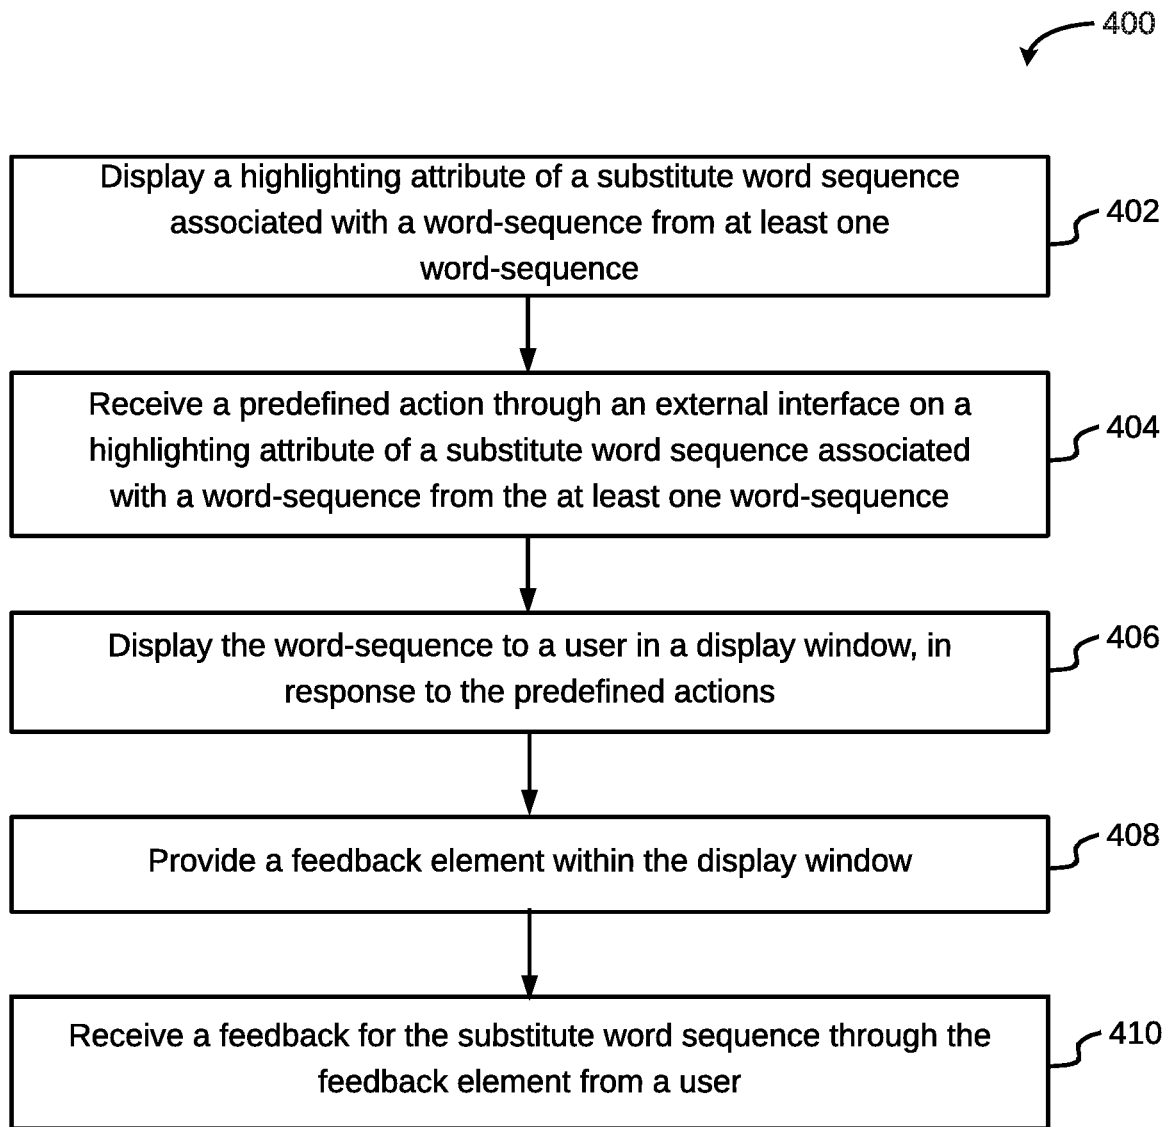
400

Display a highlighting attribute of a substitute word sequence associated with a word-sequence from at least one word-sequence

402

Receive a predefined action through an external interface on a highlighting attribute of a substitute word sequence associated with a word-sequence from the at least one word-sequence

404

Display the word-sequence to a user in a display window, in response to the predefined actions

406

Provide a feedback element within the display window

408

Receive a feedback for the substitute word sequence through the feedback element from a user

410